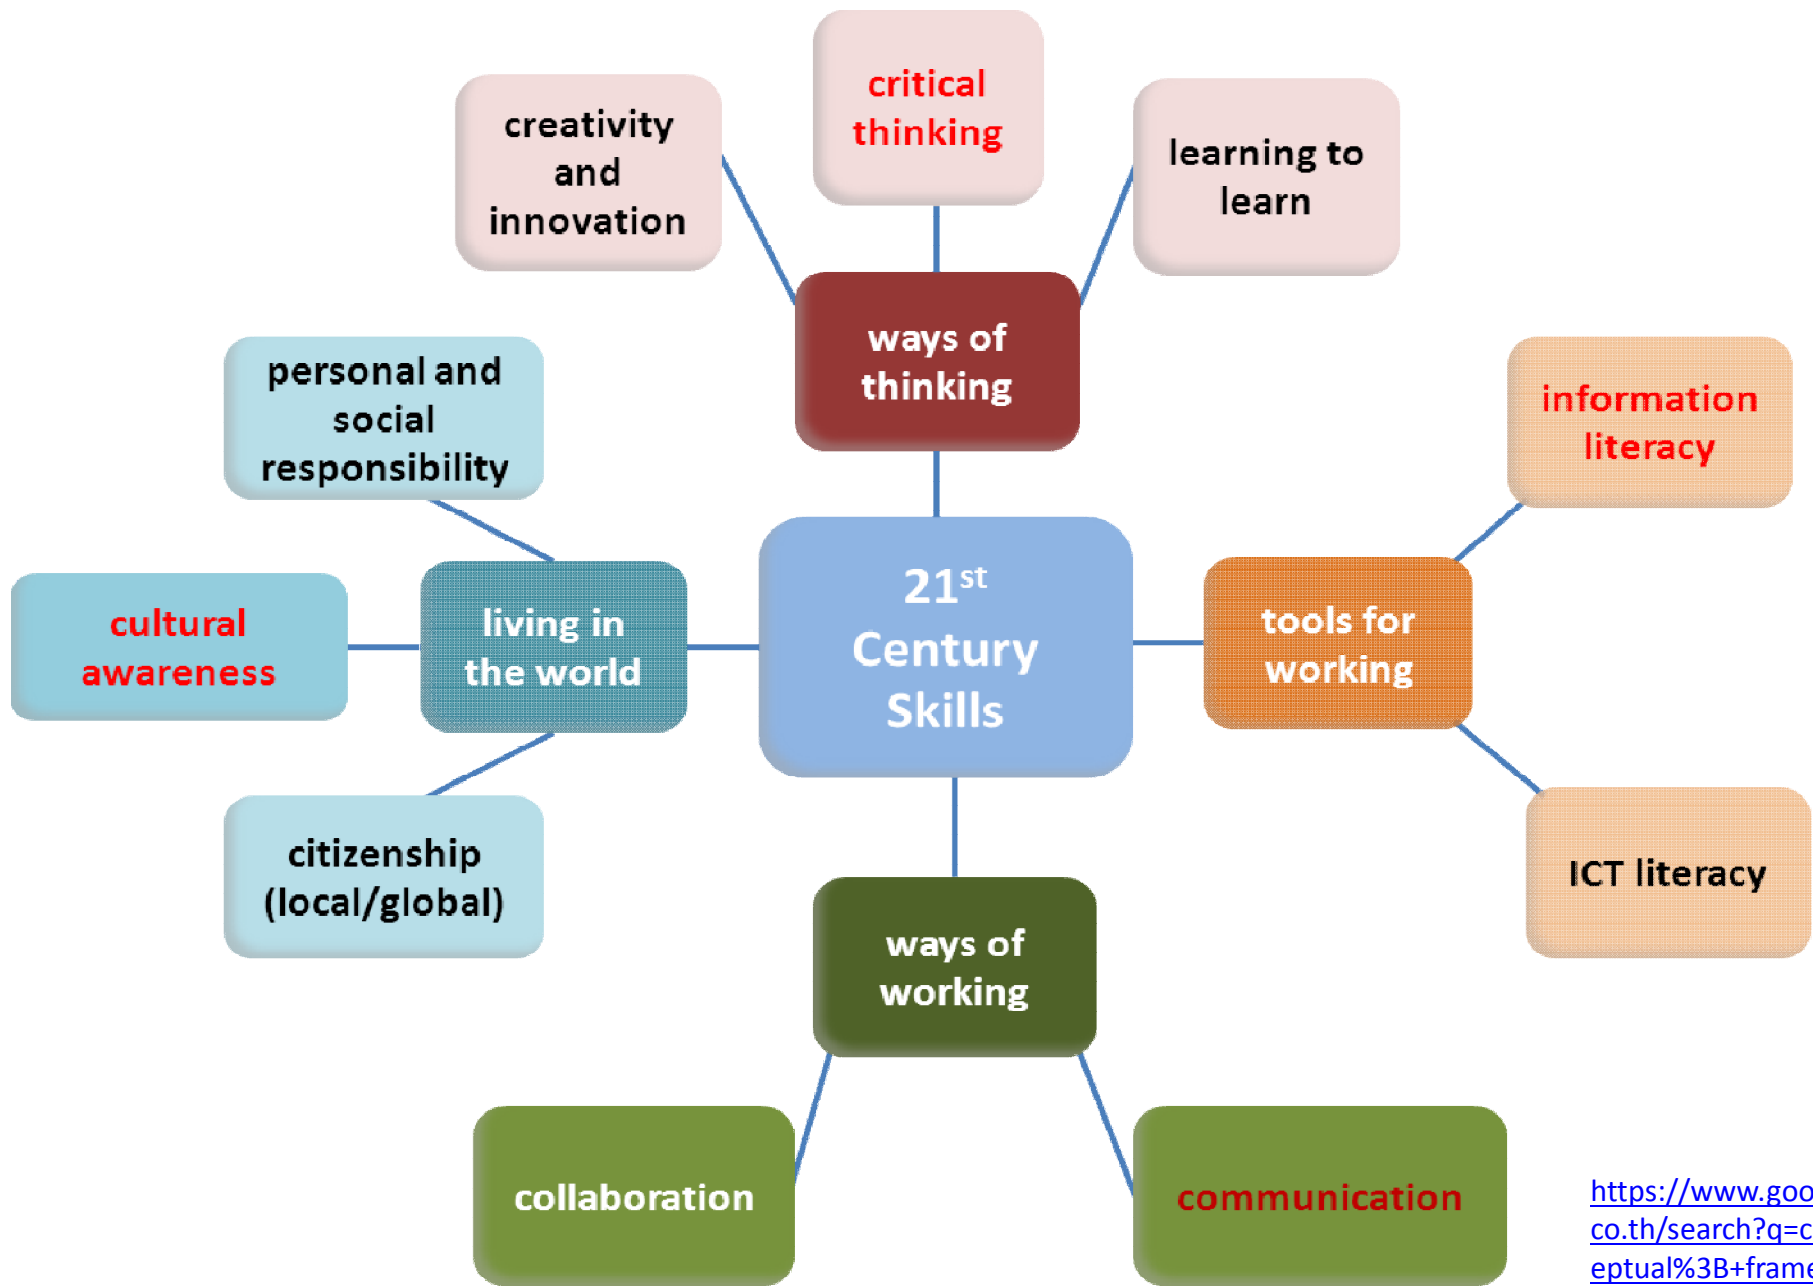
creativity and innovation

critical thinking

learning to learn

ways of thinking

personal and social responsibility

information literacy

cultural awareness

living in the world

$21^{st}$ Century Skills

tools for working

citizenship (local/global)

ICT literacy

ways of working

collaboration

communication

https://www.goo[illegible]
co.th/search?q=c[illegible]
eptual%3B+frame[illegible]